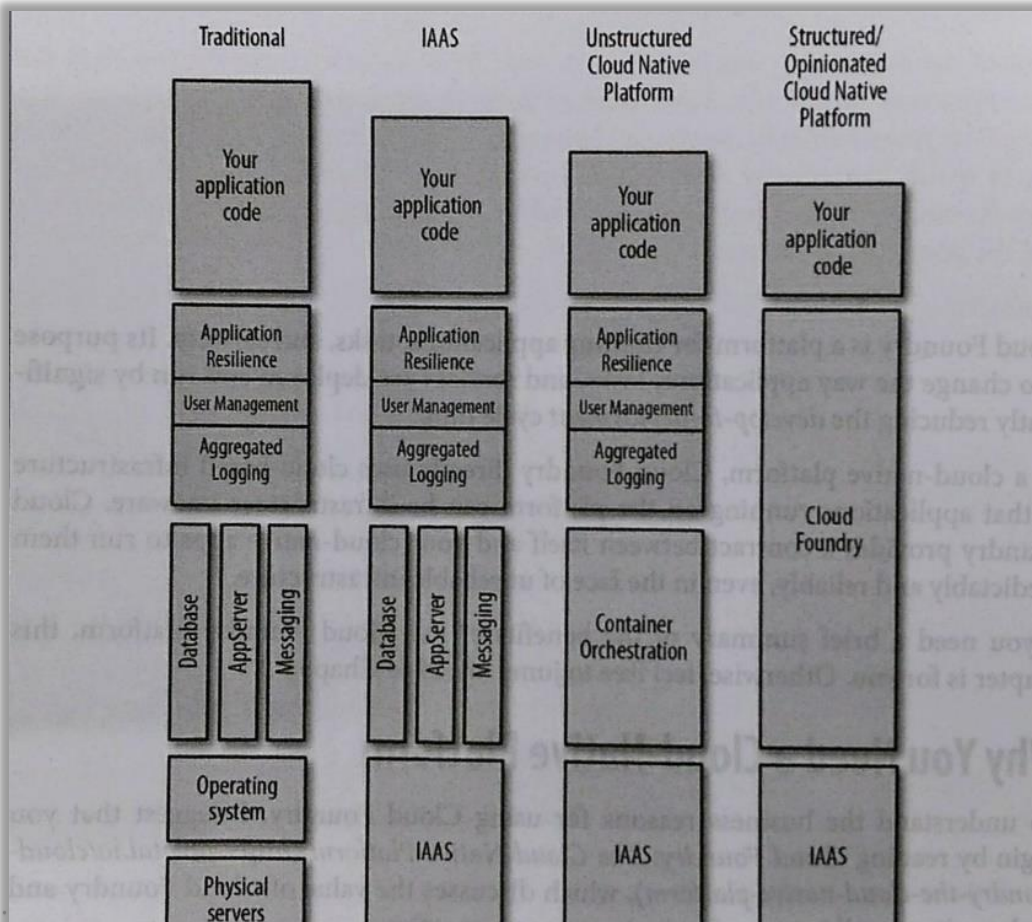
Traditional

IAAS

Unstructured Cloud Native Platform

Structured/ Opinionated Cloud Native Platform

Your application code

Your application code

Your application code

Your application code

Application Resilience

User Management

Aggregated Logging

Application Resilience

User Management

Aggregated Logging

Application Resilience

User Management

Aggregated Logging

Cloud Foundry

Database

AppServer

Messaging

Database

AppServer

Messaging

Container Orchestration

Operating system

Physical servers

IAAS

IAAS

IAAS